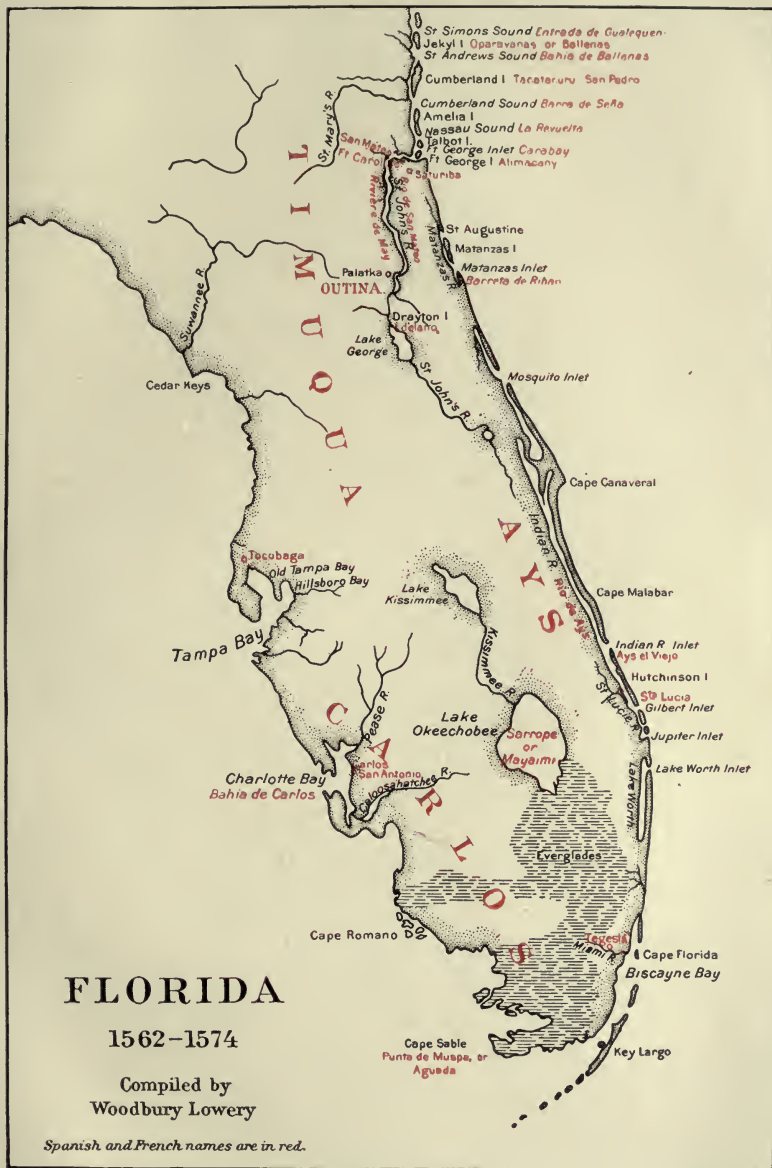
St Simons Sound Entrada de Gualequen
Jekyl I Oparavanas or Ballenas
St Andrews Sound Bahia de Ballenas
Cumberland I Tacataruru San Pedro
Cumberland Sound Barra de Seña
Amelia I
Nassau Sound La Revuelta
Talbot I.
Ft George Inlet Carabay
Ft George I Alimacany
St Mary's R.
San Mateo
Ft Carol
Rio de San Mateo
Riviere de May
St John's R.
Saturiba
St Augustine
Matanzas I
Matanzas R.
Matanzas Inlet
Barreta de Rihan
Palatka
OUTINA
Drayton I
Edelano
Lake George
St John's R.
Suwannee R.
Cedar Keys
Mosquito Inlet
TIMUQUA
Cape Canaveral
Indian R. Rio de Ays
AYS
Cape Malabar
Tocobaga
Old Tampa Bay
Hillsboro Bay
Lake Kissimmee
Kissimmee R.
Tampa Bay
Indian R. Inlet
Ays el Viejo
Hutchinson I
St Lucie R.
St Lucia
Gilbert Inlet
Lake Okeechobee
Sarrope or Mayaimi
Jupiter Inlet
Lake Worth
Lake Worth Inlet
Pease R.
CARLOS
Carlos
San Antonio
Caloosahatchee R.
Charlotte Bay
Bahia de Carlos
Everglades
Cape Romano
Tequesta
Miami R.
Cape Florida
Biscayne Bay
Cape Sable
Punta de Muspa, or Aguada
Key Largo

FLORIDA
1562–1574
Compiled by
Woodbury Lowery

Spanish and French names are in red.